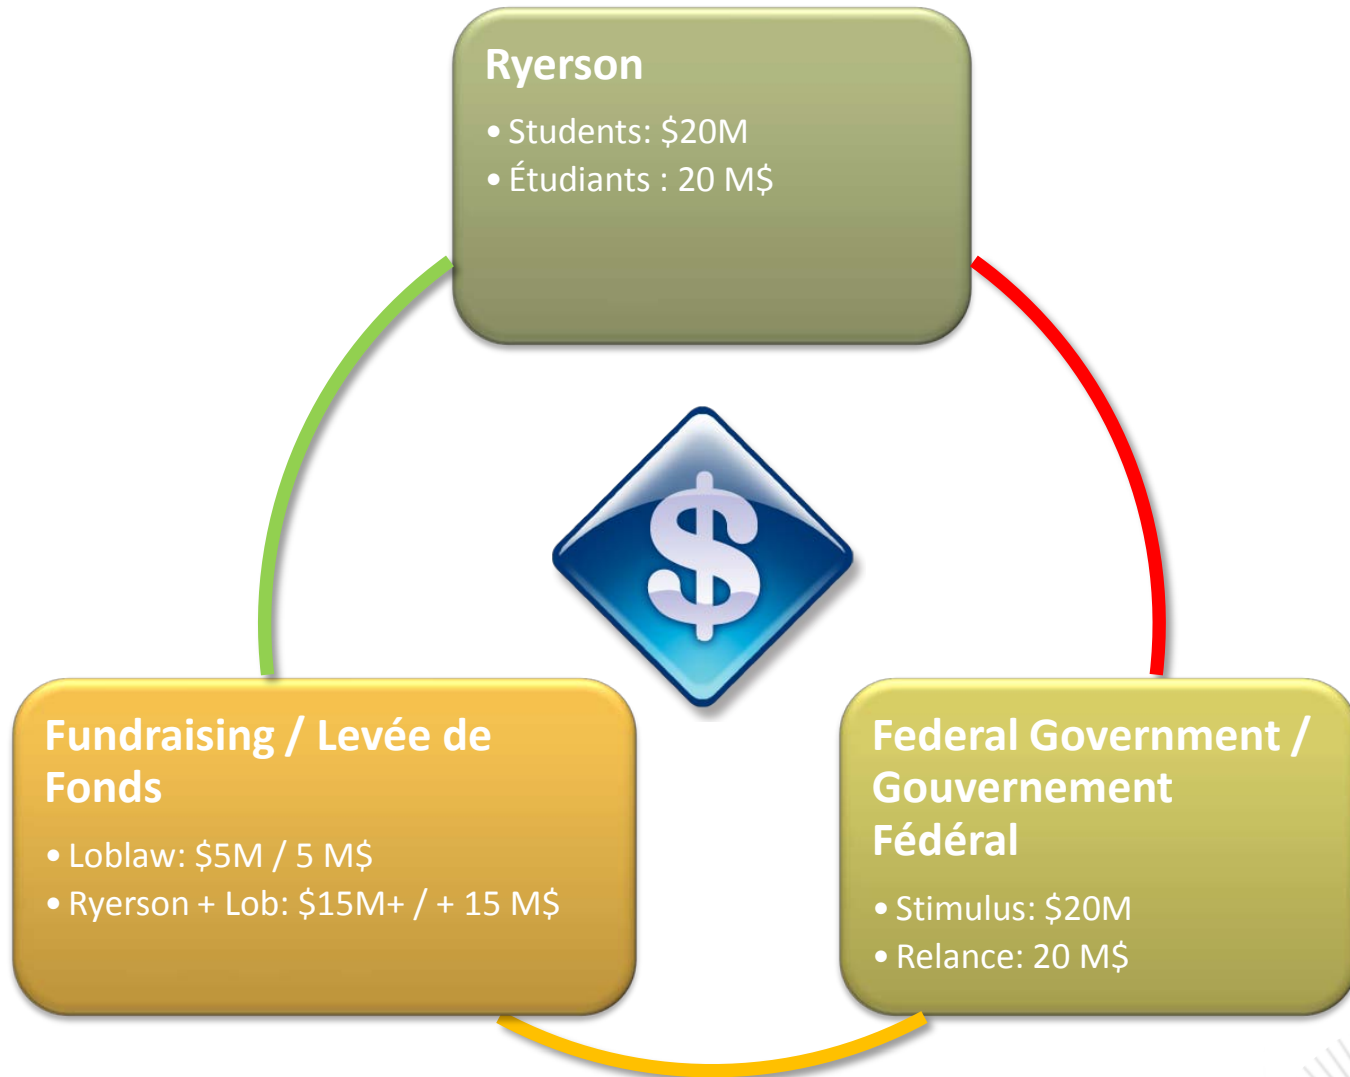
Ryerson

• Students: \$20M
• Étudiants : 20 M\$

\$

Fundraising / Levée de Fonds

• Loblaw: \$5M / 5 M\$
• Ryerson + Lob: \$15M+ / + 15 M\$

Federal Government / Gouvernement Fédéral

• Stimulus: \$20M
• Relance: 20 M\$